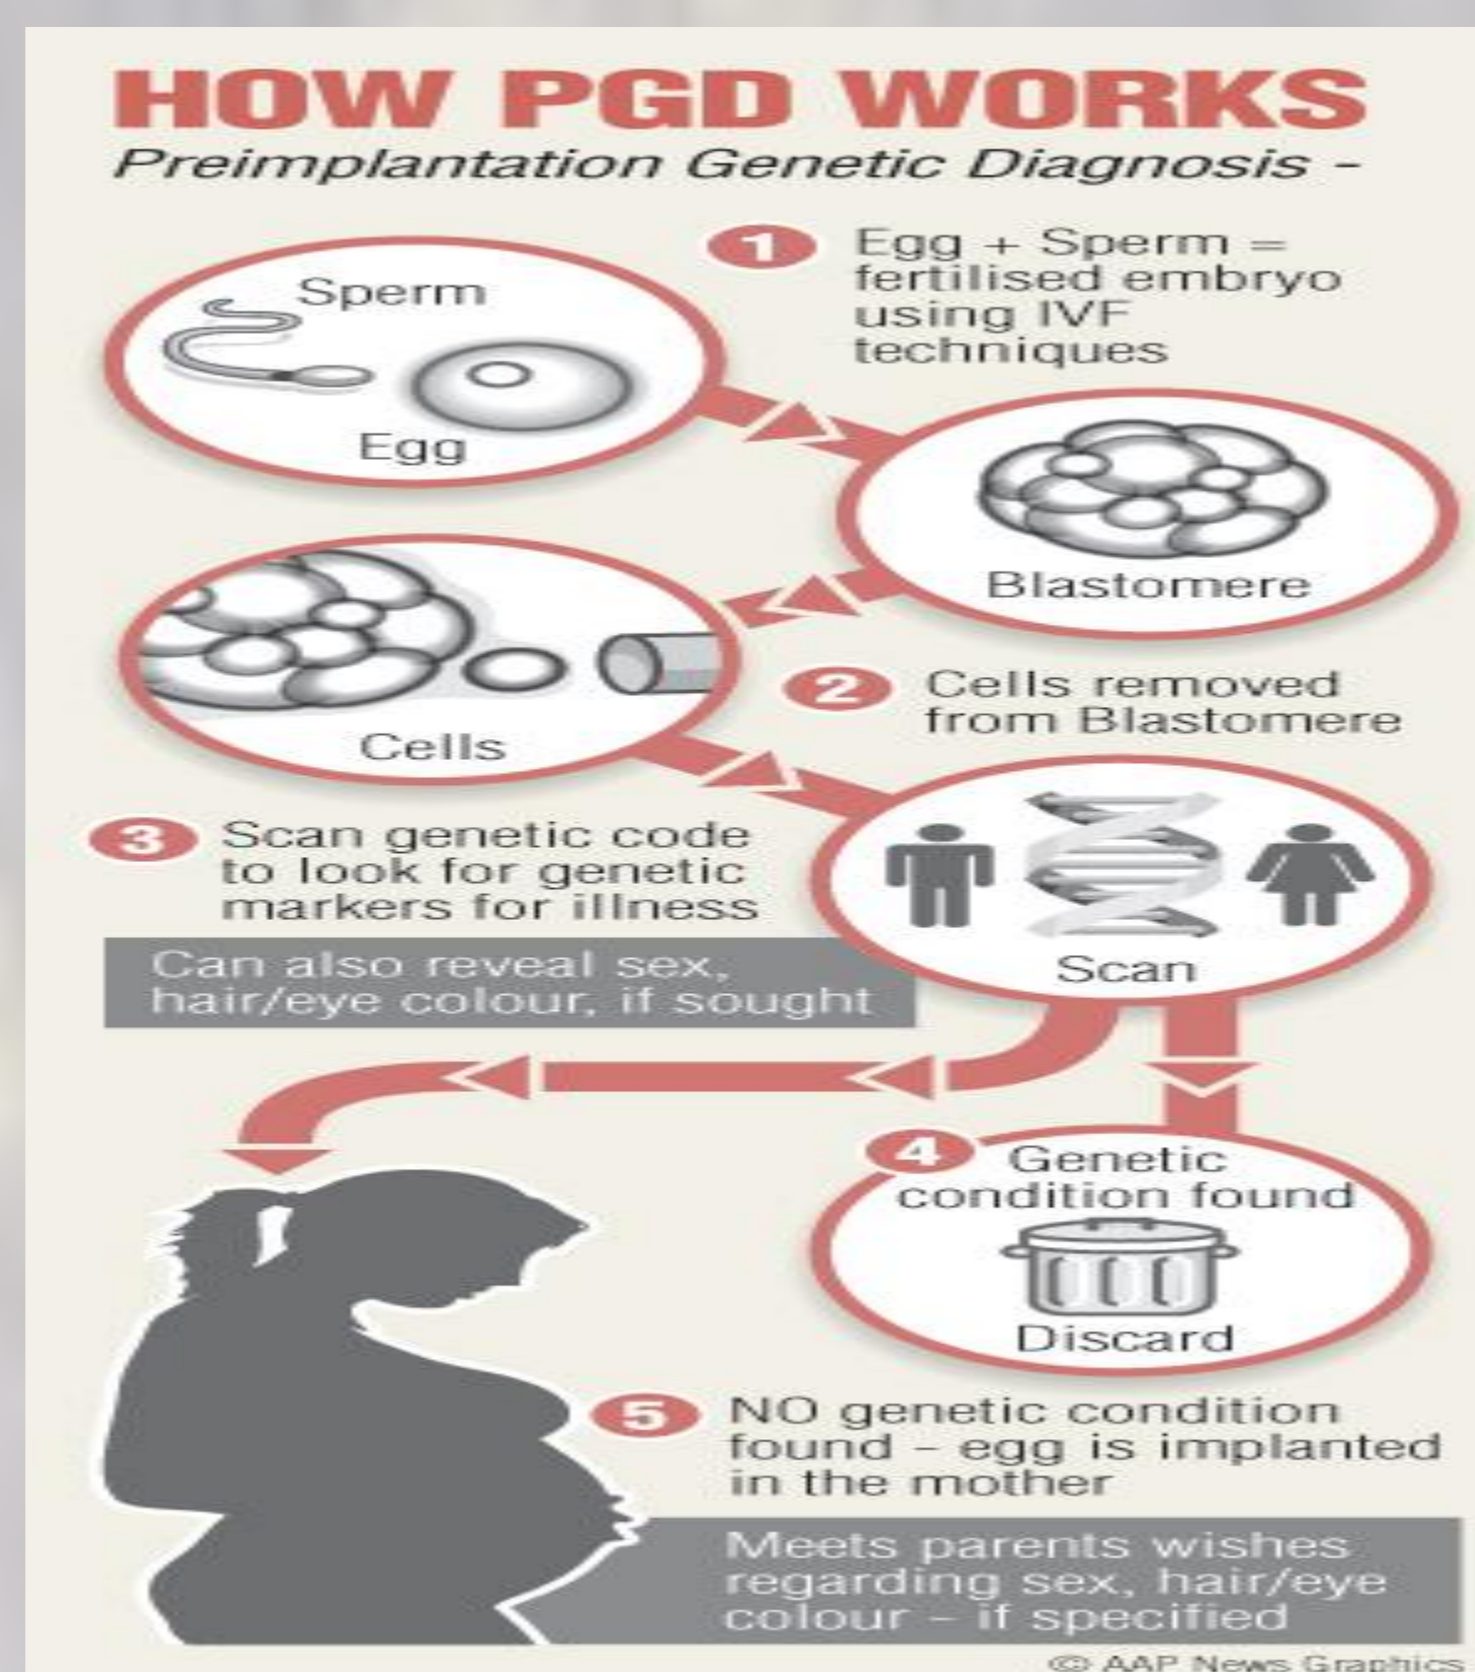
HOW PGD WORKS
Preimplantation Genetic Diagnosis -

1 Egg + Sperm = fertilised embryo using IVF techniques

Sperm

Egg

Blastomere

Cells

2 Cells removed from Blastomere

3 Scan genetic code to look for genetic markers for illness

Can also reveal sex, hair/eye colour, if sought

Scan

4 Genetic condition found

Discard

5 NO genetic condition found – egg is implanted in the mother

Meets parents wishes regarding sex, hair/eye colour – if specified

© AAP News Graphics